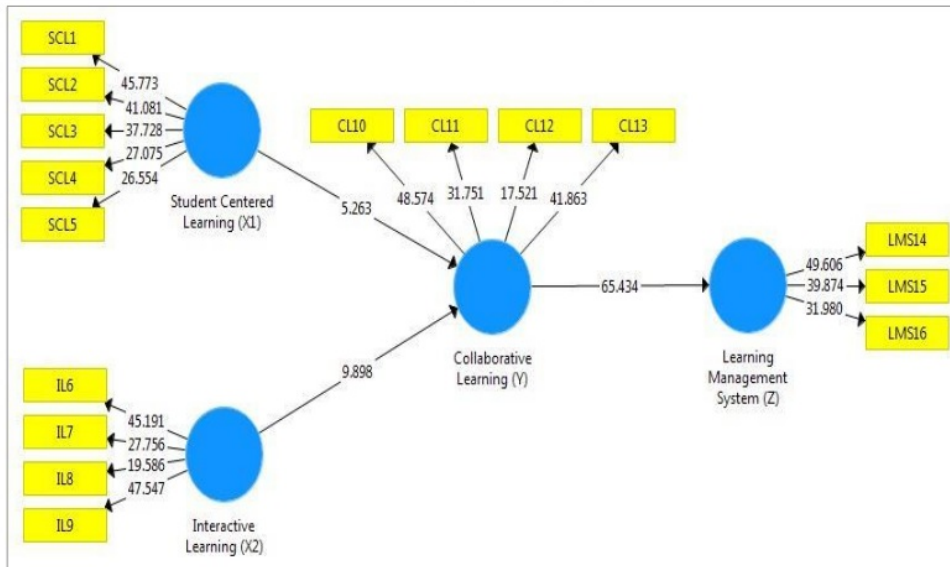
SCL1
SCL2
SCL3
SCL4
SCL5
45.773
41.081
37.728
27.075
26.554
Student Centered Learning (X1)
CL10
CL11
CL12
CL13
48.574
31.751
17.521
41.863
5.263
Collaborative Learning (Y)
65.434
Learning Management System (Z)
49.606
39.874
31.980
LMS14
LMS15
LMS16
9.898
IL6
IL7
IL8
IL9
45.191
27.756
19.586
47.547
Interactive Learning (X2)